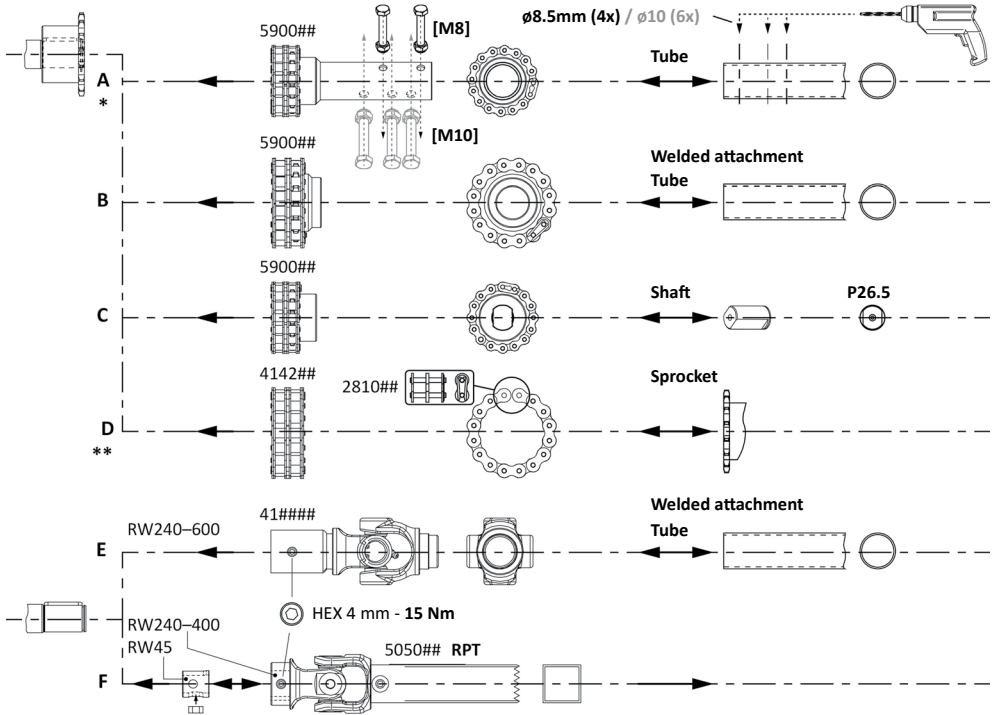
5900##
[M8]
ø8.5mm (4x) / ø10 (6x)
A
*
Tube
[M10]
5900##
Welded attachment
Tube
B
5900##
C
Shaft
P26.5
4142##
2810##
Sprocket
D
**
41####
Welded attachment
RW240–600
E
Tube
HEX 4 mm - 15 Nm
RW240–400
RW45
5050## RPT
F